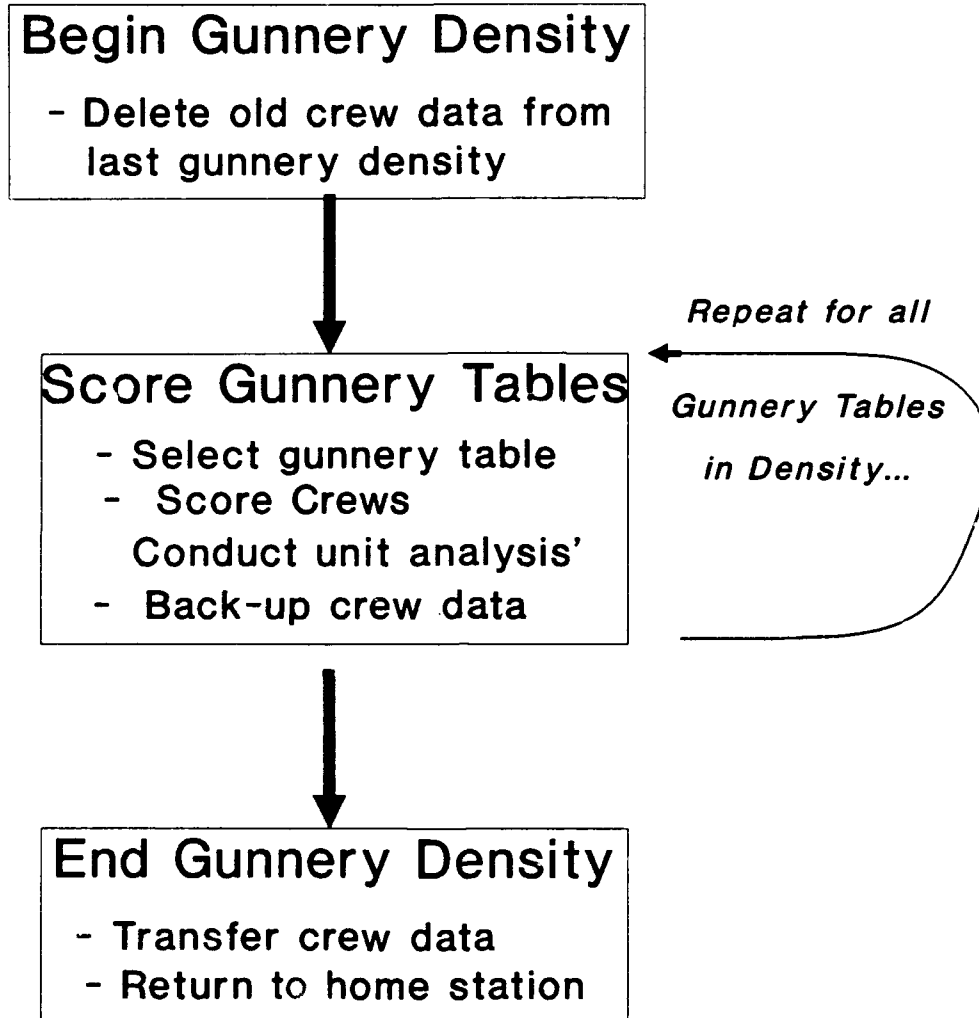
Begin Gunnery Density

- Delete old crew data from last gunnery density

Repeat for all Gunnery Tables in Density...

Score Gunnery Tables

- Select gunnery table
- Score Crews
Conduct unit analysis'
- Back-up crew data

End Gunnery Density

- Transfer crew data
- Return to home station